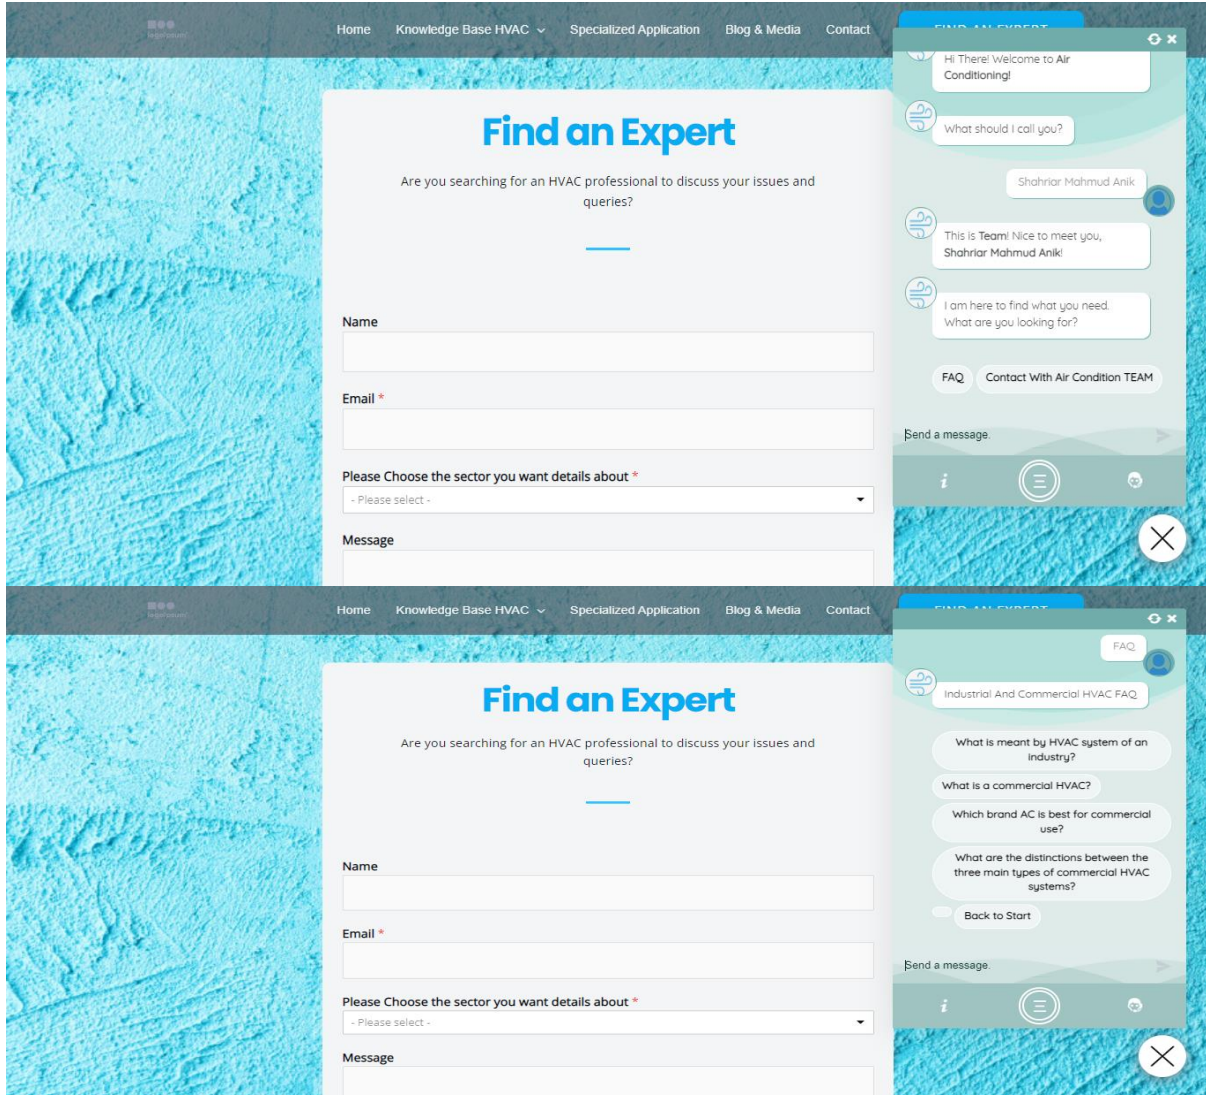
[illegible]

Home Knowledge Base HVAC Specialized Application Blog & Media Contact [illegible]

Find an Expert

Are you searching for an HVAC professional to discuss your issues and queries?

Name

Email *

Please Choose the sector you want details about *

- Please select -

Message

Hi There! Welcome to Air Conditioning!

What should I call you?

Shahriar Mahmud Anik

This is Team! Nice to meet you, Shahriar Mahmud Anik!

I am here to find what you need. What are you looking for?

FAQ

Contact With Air Condition TEAM

Send a message.

i

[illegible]

Home Knowledge Base HVAC Specialized Application Blog & Media Contact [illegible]

Find an Expert

Are you searching for an HVAC professional to discuss your issues and queries?

Name

Email *

Please Choose the sector you want details about *

- Please select -

Message

FAQ

Industrial And Commercial HVAC FAQ

What is meant by HVAC system of an industry?

What is a commercial HVAC?

Which brand AC is best for commercial use?

What are the distinctions between the three main types of commercial HVAC systems?

Back to Start

Send a message.

i